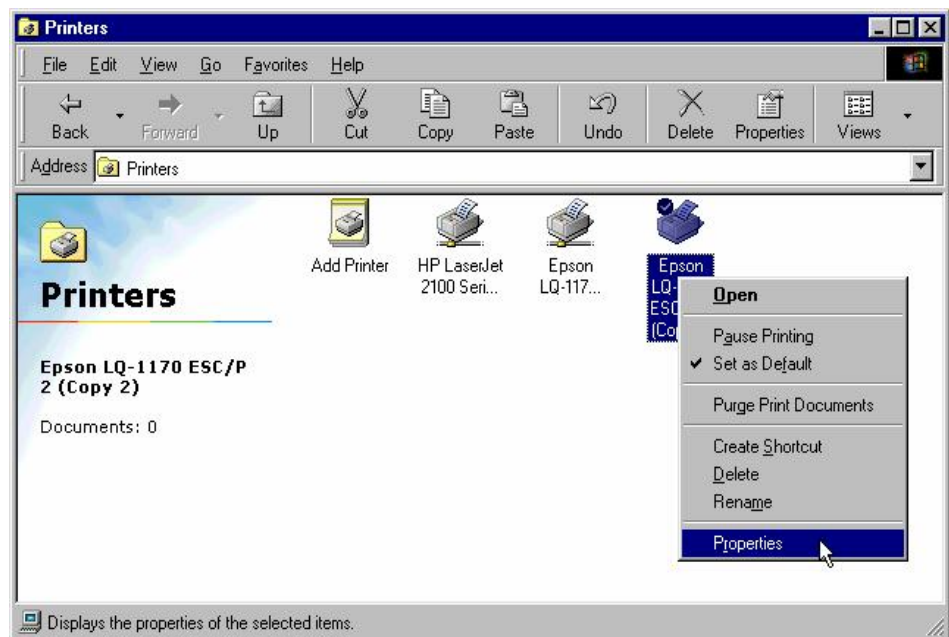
Printers

File Edit View Go Favorites Help

Back Forward Up Cut Copy Paste Undo Delete Properties Views

Address Printers

Printers

Epson LQ-1170 ESC/P 2 (Copy 2)

Documents: 0

Add Printer

HP LaserJet 2100 Seri...

Epson LQ-117...

Epson LQ- ESC (Co

Open

Pause Printing

Set as Default

Purge Print Documents

Create Shortcut

Delete

Rename

Properties

Displays the properties of the selected items.